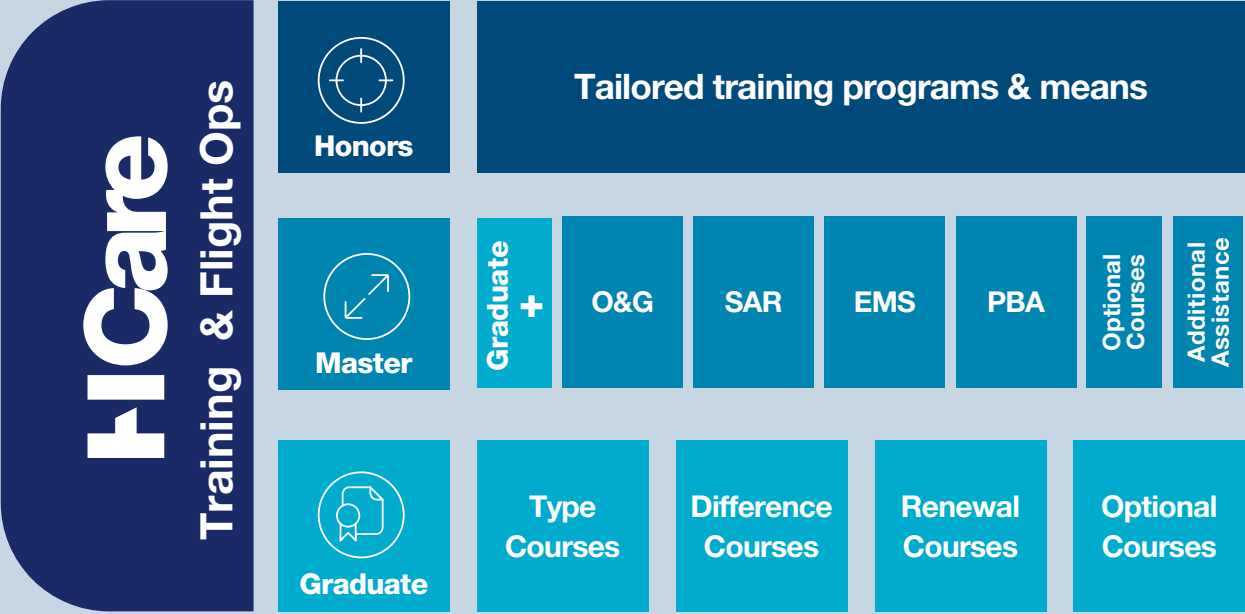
HCare
Training & Flight Ops

Honors

Tailored training programs & means

Master

Graduate +

O&G

SAR

EMS

PBA

Optional Courses

Additional Assistance

Graduate

Type Courses

Difference Courses

Renewal Courses

Optional Courses